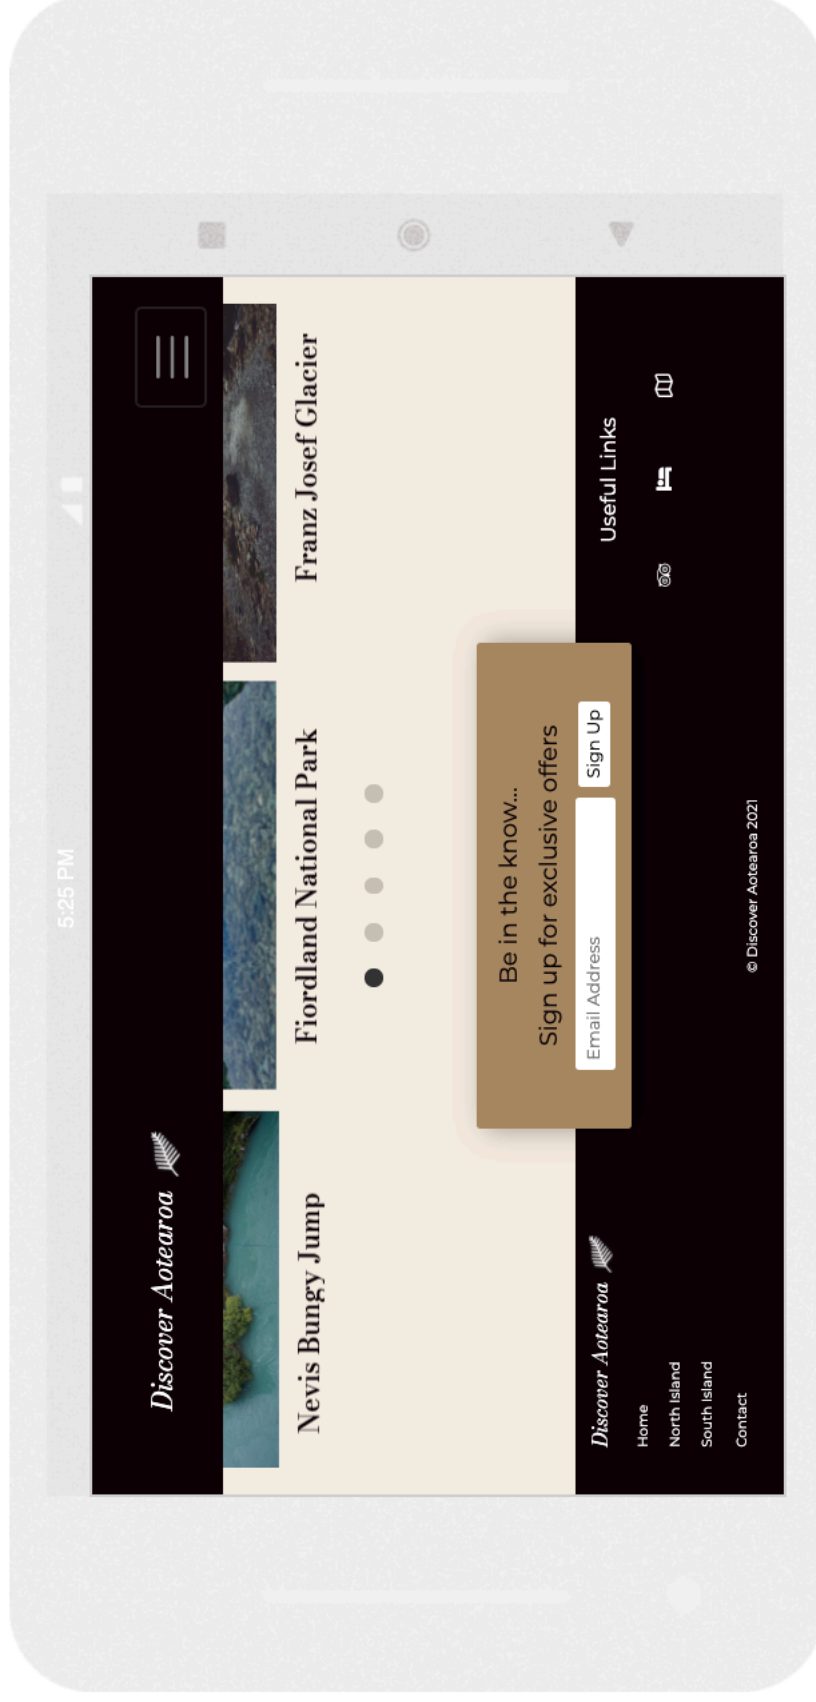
5:25 PM

Discover Aotearoa

Nevis Bungy Jump

Fiordland National Park

Franz Josef Glacier

Be in the know...
Sign up for exclusive offers

Email Address

Sign Up

Discover Aotearoa

Home
North Island
South Island
Contact

Useful Links

© Discover Aotearoa 2021